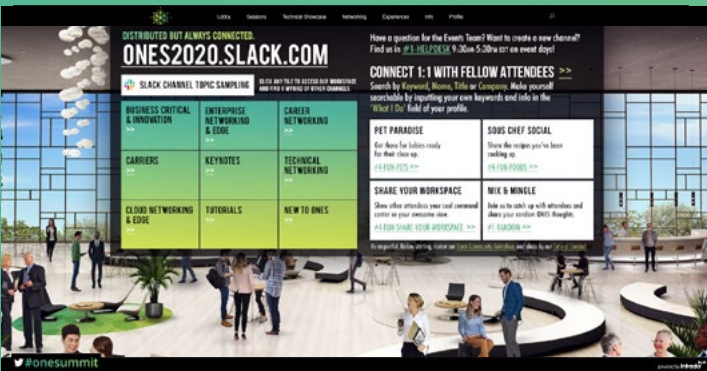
Lobby Sessions Technical Showcase Networking Experiences Info Profile

DISTRIBUTED BUT ALWAYS CONNECTED.

ONES2020.SLACK.COM

SLACK CHANNEL TOPIC SAMPLING

CLICK ANY TILE TO ACCESS OUR WORKSPACE AND FIND A MYRIAD OF OTHER CHANNELS

| BUSINESS CRITICAL & INNOVATION >> | ENTERPRISE NETWORKING & EDGE >> | CAREER NETWORKING >> |
|---|---|---|
| CARRIERS >> | KEYNOTES >> | TECHNICAL NETWORKING >> |
| CLOUD NETWORKING & EDGE >> | TUTORIALS >> | NEW TO ONES >> |

Have a question for the Events Team? Want to create a new channel? Find us in #1-HELPDESK 9:30am-5:30pm EDT on event days!

CONNECT 1:1 WITH FELLOW ATTENDEES >>

Search by Keyword, Name, Title or Company. Make yourself searchable by inputting your own keywords and info in the 'What I Do' field of your profile.

PET PARADISE
Get those fur babies ready for their close up.
#4-FUN-PETS >>

SOUS CHEF SOCIAL
Share the recipes you've been cooking up.
#4-FUN-FOODS >>

SHARE YOUR WORKSPACE
Show other attendees your cool command center or your awesome view.
#4-FUN-SHARE-YOUR-WORKSPACE >>

MIX & MINGLE
Join us to catch up with attendees and share your random ONES thoughts.
#1-RANDOM >>

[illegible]

#onesummit

powered by intrado